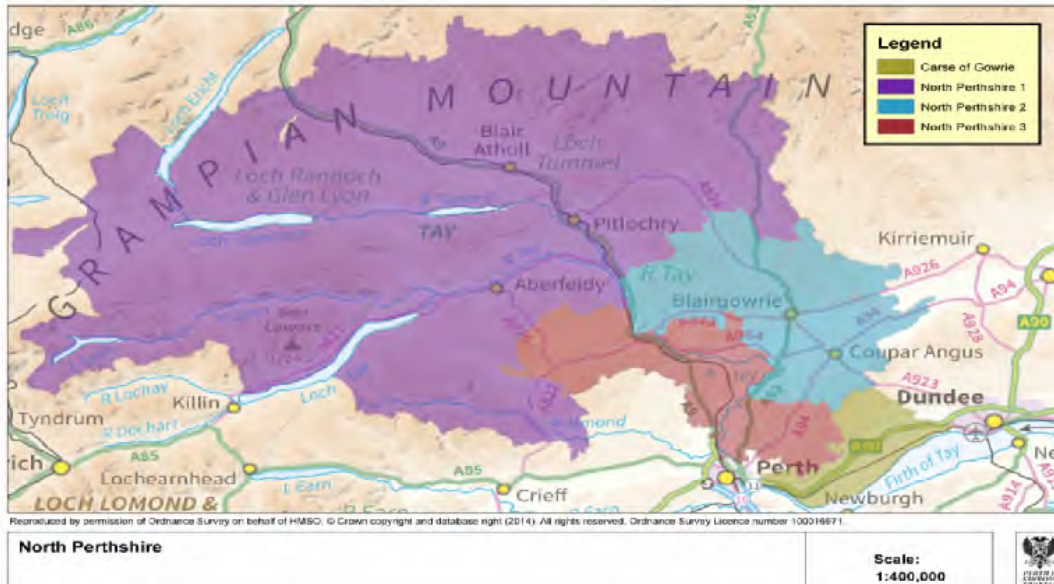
Legend
Carse of Gowrie
North Perthshire 1
North Perthshire 2
North Perthshire 3

dge
A86
Loch Trieg
Loch Ericht
G R A M P I A N M O U N T A I N
Blair Atholl
Loch Tummel
Loch Rannoch & Glen Lyon
TAY
Pitlochry
Kirriemuir
A926
A94
R Tay
Aberfeldy
Blairgowrie
A93
A923
A90
Ben Lawers
Coupar Angus
A923
Dundee
R Lochay
Tyndrum
Killin
Loch Tay
R Dochart
rich
A85
Lochearnhead
A85
L Earn
Perth
Firth of Tay
Ne
LOCH LOMOND &
Crieff
Newburgh
A912
A94
A9
Reproduced by permission of Ordnance Survey on behalf of HMSO. © Crown copyright and database right (2014). All rights reserved. Ordnance Survey Licence number 100016971.

North Perthshire

Scale:
1:400,000